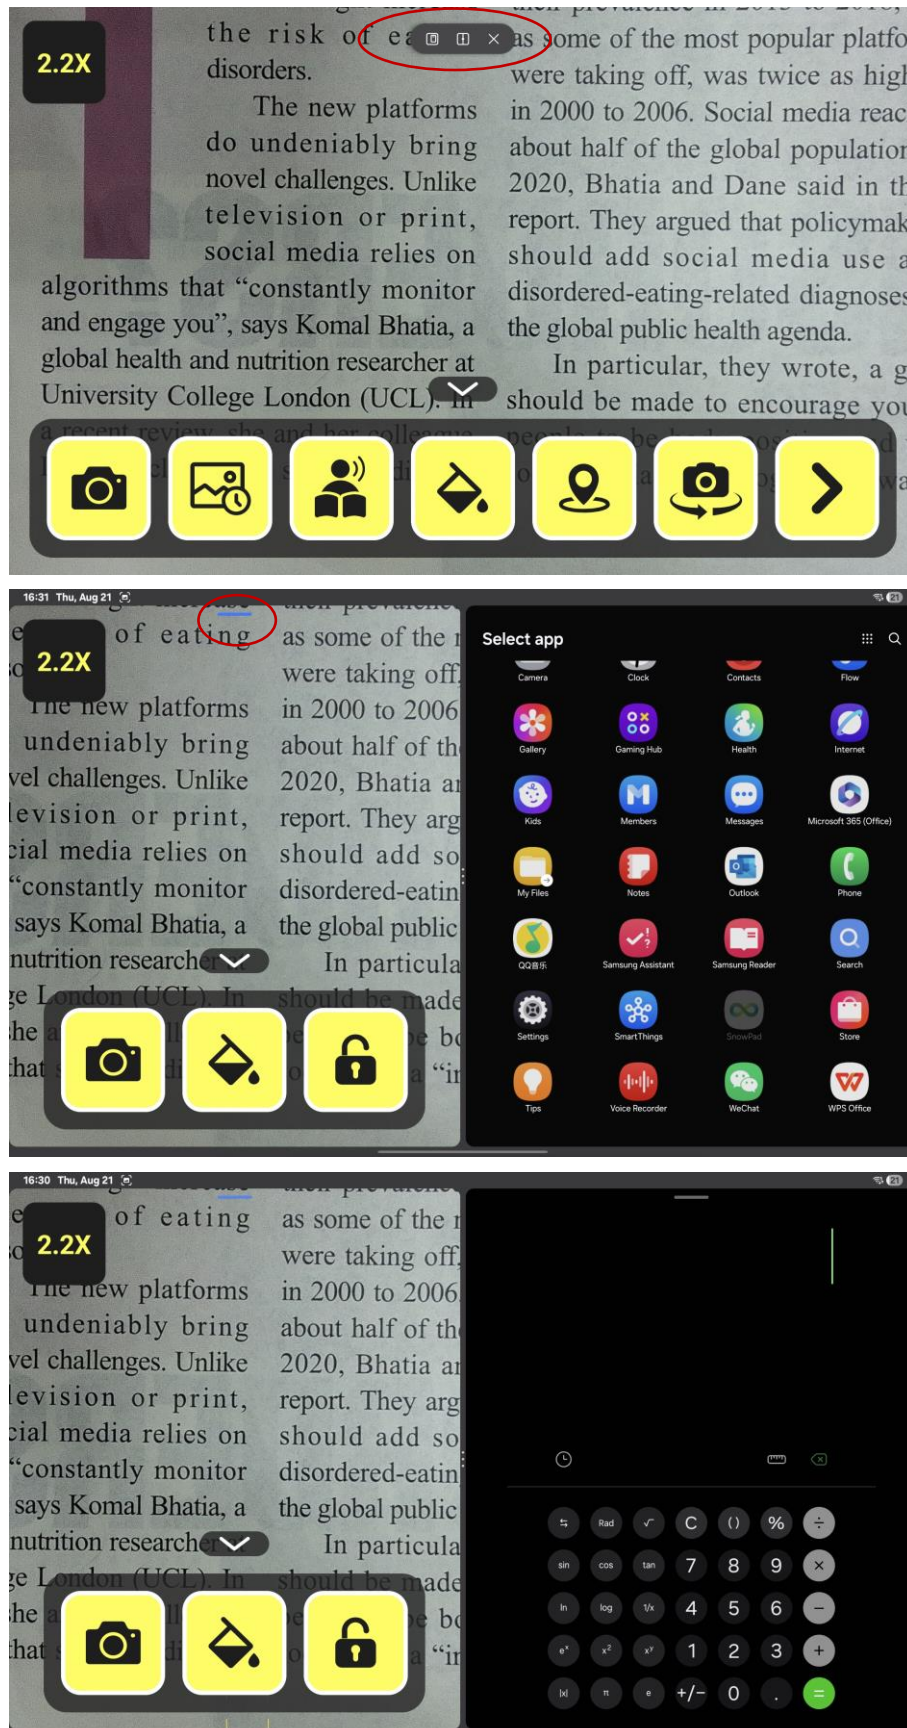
2.2X

the risk of ea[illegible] disorders.

The new platforms do undeniably bring novel challenges. Unlike television or print, social media relies on algorithms that "constantly monitor and engage you", says Komal Bhatia, a global health and nutrition researcher at University College London (UCL). In

as some of the most popular platfo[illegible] were taking off, was twice as high in 2000 to 2006. Social media reac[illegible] about half of the global population 2020, Bhatia and Dane said in th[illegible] report. They argued that policymak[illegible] should add social media use a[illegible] disordered-eating-related diagnoses the global public health agenda.

In particular, they wrote, a g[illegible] should be made to encourage you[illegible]

16:31 Thu, Aug 21

2.2X

of eating
The new platforms
undeniably bring
vel challenges. Unlike
levision or print,
cial media relies on
"constantly monitor
says Komal Bhatia, a
nutrition researcher
ge London (UCL). In

as some of the
were taking off
in 2000 to 2006
about half of th
2020, Bhatia a
report. They arg
should add so
disordered-eatin
the global public
In particula
should be made

Select app

Camera
Clock
Contacts
Flow
Gallery
Gaming Hub
Health
Internet
Kids
Members
Messages
Microsoft 365 (Office)
My Files
Notes
Outlook
Phone
QQ音乐
Samsung Assistant
Samsung Reader
Search
Settings
SmartThings
SnowPad
Store
Tips
Voice Recorder
WeChat
WPS Office

16:30 Thu, Aug 21

2.2X

of eating
The new platforms
undeniably bring
vel challenges. Unlike
levision or print,
cial media relies on
"constantly monitor
says Komal Bhatia, a
nutrition researcher
ge London (UCL). In

as some of the
were taking off
in 2000 to 2006
about half of th
2020, Bhatia a
report. They arg
should add so
disordered-eatin
the global public
In particula
should be made

Rad √ C ( ) % ÷
sin cos tan 7 8 9 ×
ln log 1/x 4 5 6 −
$e^x$ $x^2$ $x^y$ 1 2 3 +
|x| π e +/− 0 . =